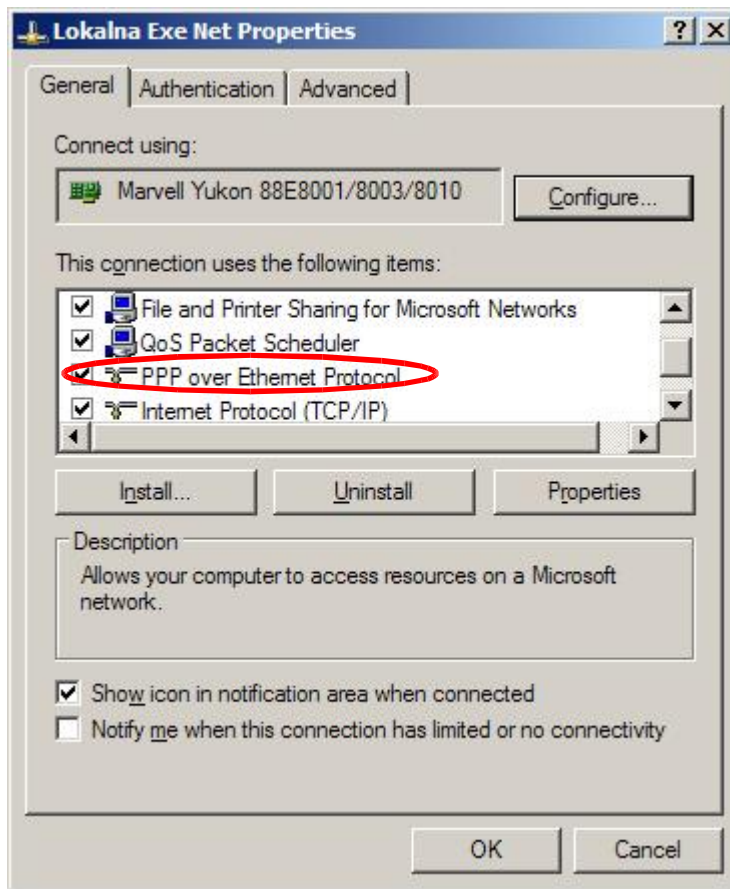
Lokalna Exe Net Properties

?
X

General
Authentication
Advanced

Connect using:

Marvell Yukon 88E8001/8003/8010

Configure...

This connection uses the following items:

File and Printer Sharing for Microsoft Networks
QoS Packet Scheduler
PPP over Ethernet Protocol
Internet Protocol (TCP/IP)

Install...
Uninstall
Properties

Description

Allows your computer to access resources on a Microsoft network.

Show icon in notification area when connected
Notify me when this connection has limited or no connectivity

OK
Cancel